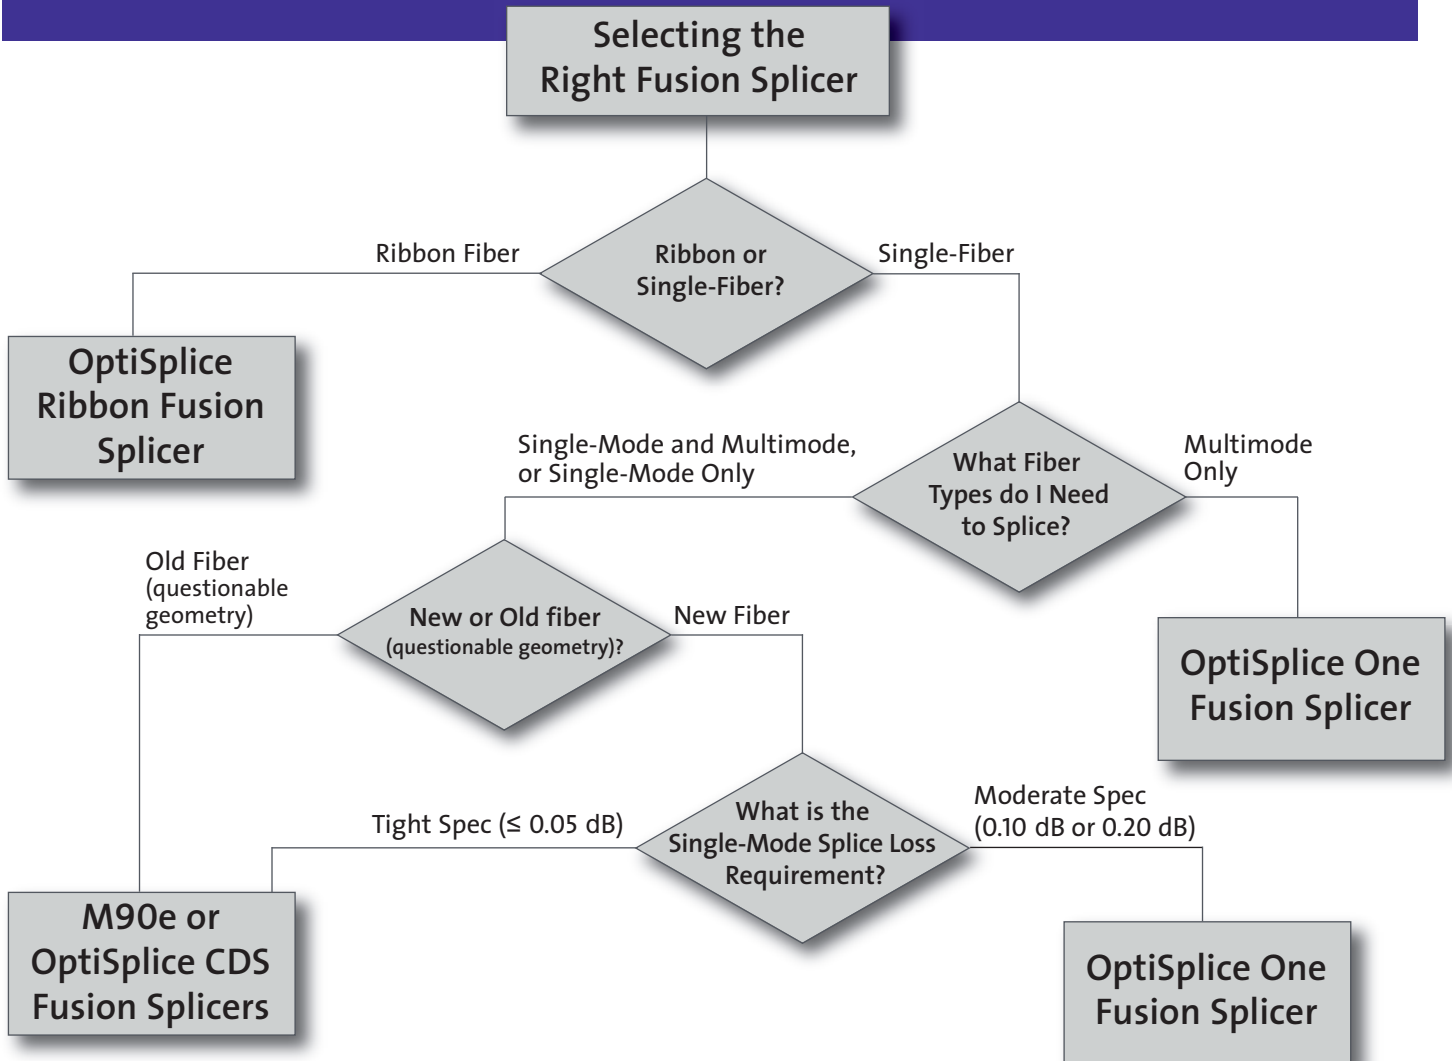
Selecting the Right Fusion Splicer

Ribbon Fiber

Ribbon or Single-Fiber?

Single-Fiber

OptiSplice Ribbon Fusion Splicer

Single-Mode and Multimode, or Single-Mode Only

What Fiber Types do I Need to Splice?

Multimode Only

Old Fiber (questionable geometry)

New or Old fiber (questionable geometry)?

New Fiber

OptiSplice One Fusion Splicer

Tight Spec (≤ 0.05 dB)

What is the Single-Mode Splice Loss Requirement?

Moderate Spec (0.10 dB or 0.20 dB)

M90e or OptiSplice CDS Fusion Splicers

OptiSplice One Fusion Splicer